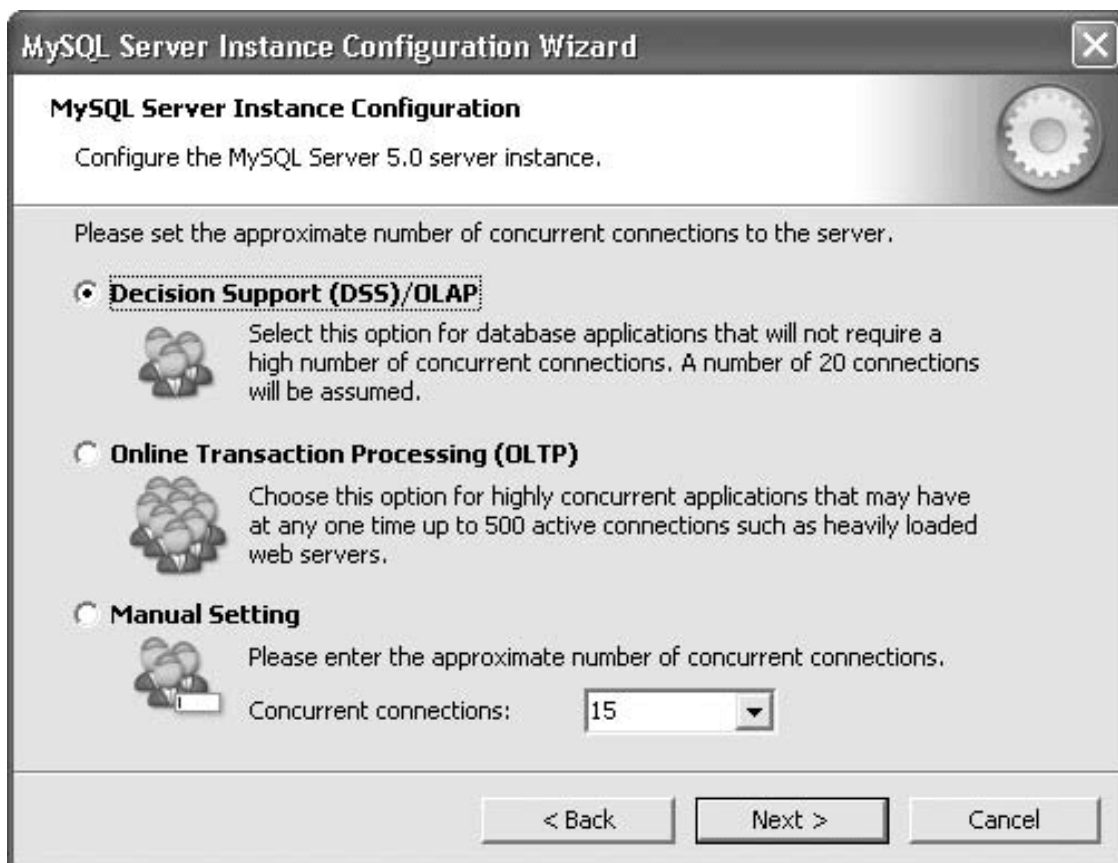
MySQL Server Instance Configuration Wizard

MySQL Server Instance Configuration

Configure the MySQL Server 5.0 server instance.

Please set the approximate number of concurrent connections to the server.

Decision Support (DSS)/OLAP

Select this option for database applications that will not require a high number of concurrent connections. A number of 20 connections will be assumed.

Online Transaction Processing (OLTP)

Choose this option for highly concurrent applications that may have at any one time up to 500 active connections such as heavily loaded web servers.

Manual Setting

Please enter the approximate number of concurrent connections.

Concurrent connections: 15

< Back

Next >

Cancel